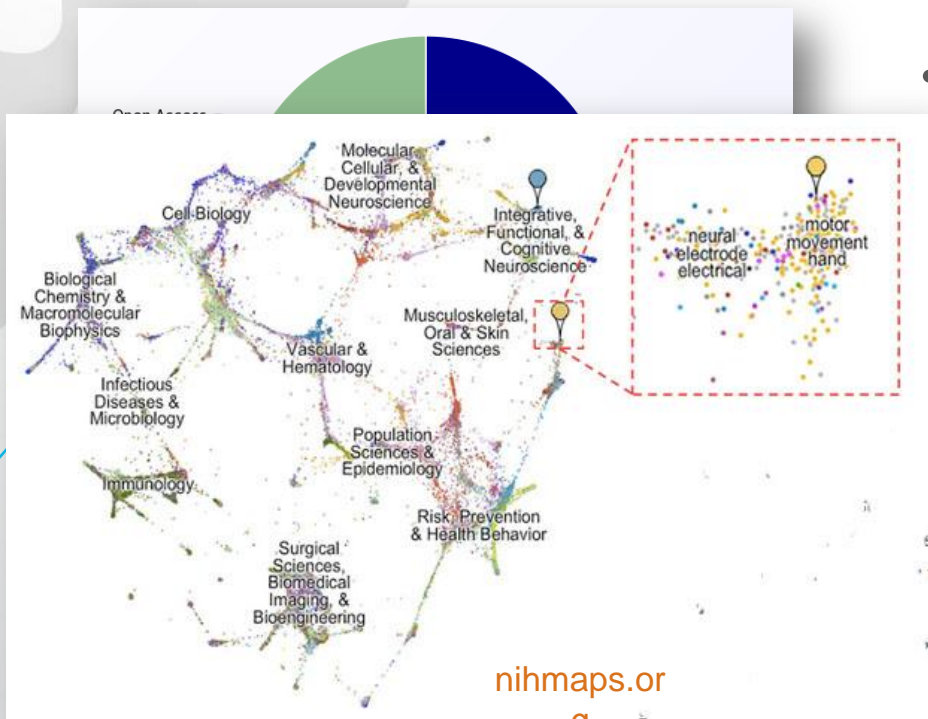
Open Access

Molecular, Cellular, & Developmental Neuroscience

Cell Biology

Integrative, Functional, & Cognitive Neuroscience

neural electrode electrical

motor movement hand

Biological Chemistry & Macromolecular Biophysics

Musculoskeletal, Oral & Skin Sciences

Vascular & Hematology

Infectious Diseases & Microbiology

Population Sciences & Epidemiology

Immunology

Risk, Prevention & Health Behavior

Surgical Sciences, Biomedical Imaging, & Bioengineering

nihmaps.or
g